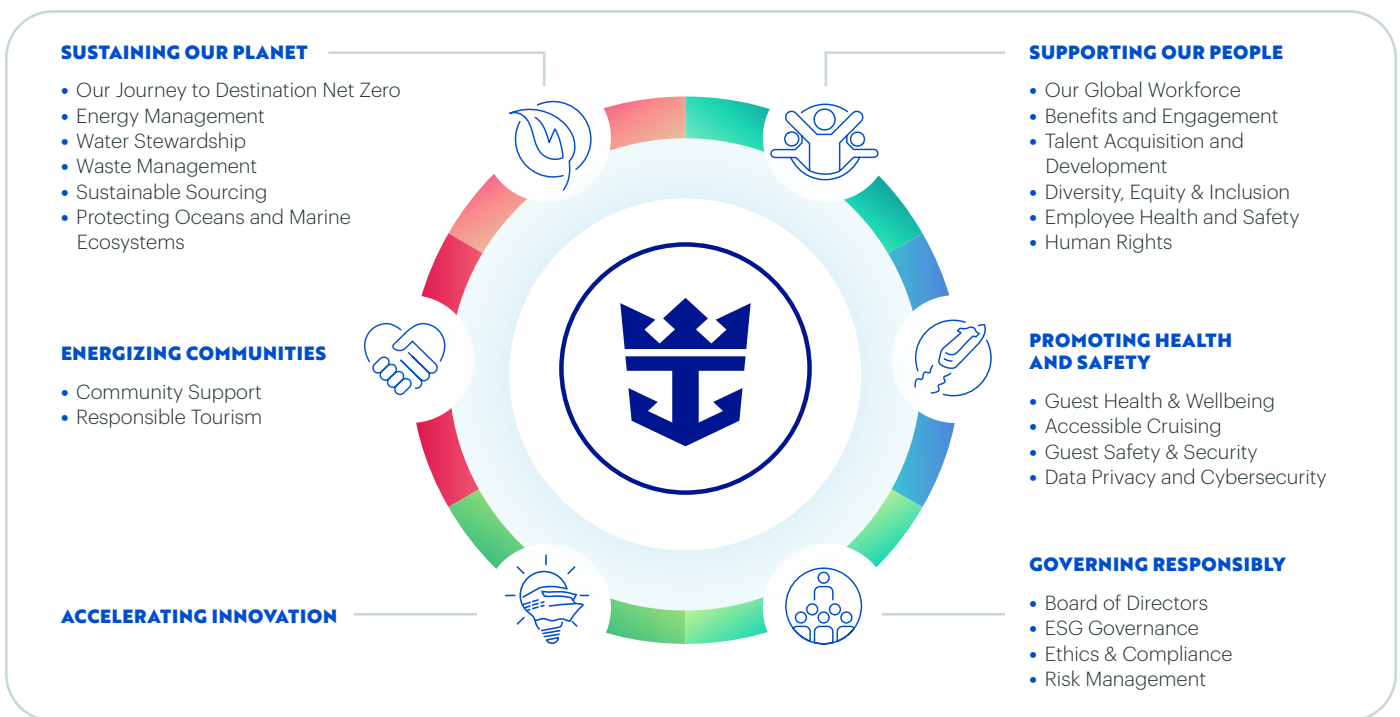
SUSTAINING OUR PLANET

- Our Journey to Destination Net Zero
- Energy Management
- Water Stewardship
- Waste Management
- Sustainable Sourcing
- Protecting Oceans and Marine Ecosystems

SUPPORTING OUR PEOPLE

- Our Global Workforce
- Benefits and Engagement
- Talent Acquisition and Development
- Diversity, Equity & Inclusion
- Employee Health and Safety
- Human Rights

ENERGIZING COMMUNITIES

- Community Support
- Responsible Tourism

PROMOTING HEALTH AND SAFETY

- Guest Health & Wellbeing
- Accessible Cruising
- Guest Safety & Security
- Data Privacy and Cybersecurity

ACCELERATING INNOVATION

GOVERNING RESPONSIBLY

- Board of Directors
- ESG Governance
- Ethics & Compliance
- Risk Management